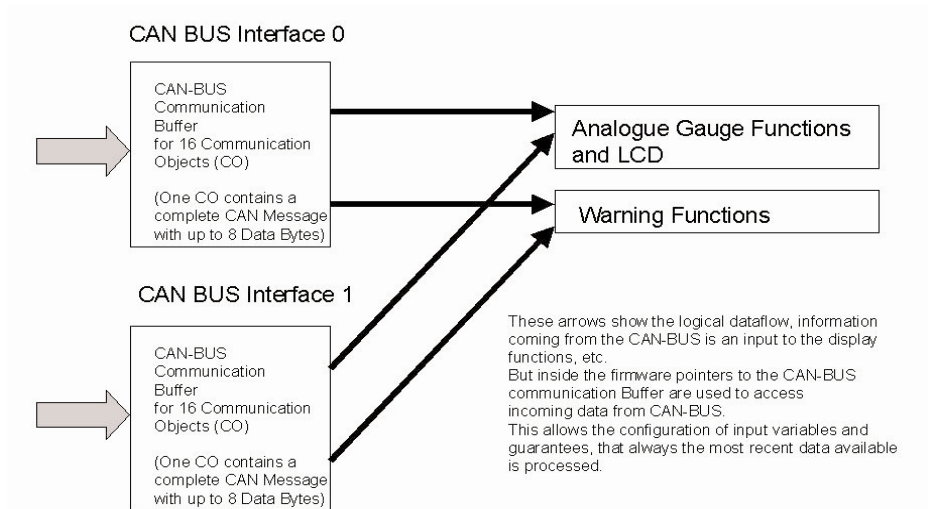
CAN BUS Interface 0

CAN-BUS Communication Buffer for 16 Communication Objects (CO)

(One CO contains a complete CAN Message with up to 8 Data Bytes)

Analogue Gauge Functions and LCD

Warning Functions

CAN BUS Interface 1

CAN-BUS Communication Buffer for 16 Communication Objects (CO)

(One CO contains a complete CAN Message with up to 8 Data Bytes)

These arrows show the logical dataflow, information coming from the CAN-BUS is an input to the display functions, etc.
But inside the firmware pointers to the CAN-BUS communication Buffer are used to access incoming data from CAN-BUS.
This allows the configuration of input variables and guarantees, that always the most recent data available is processed.